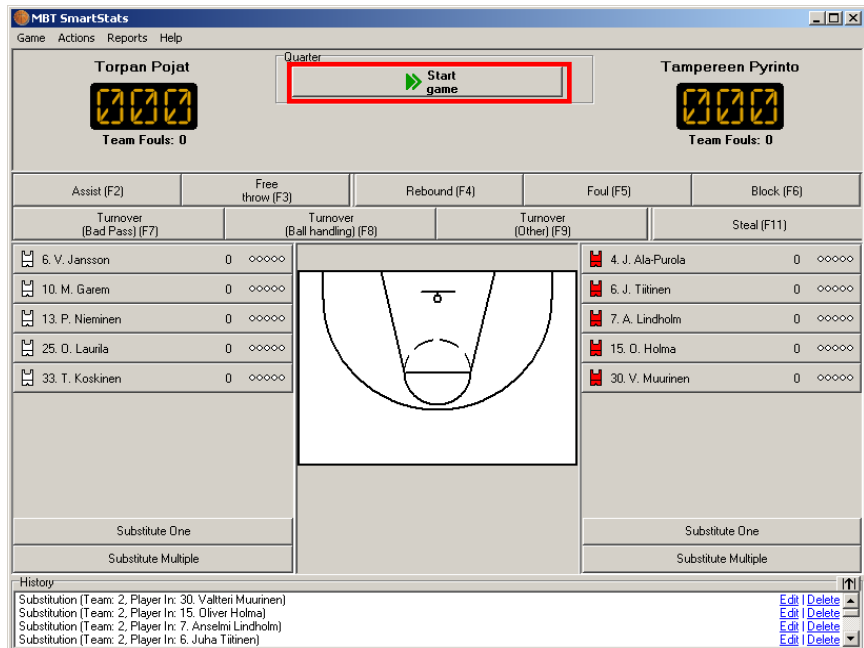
MBT SmartStats

Game Actions Reports Help

Torpan Pojat
000
Team Fouls: 0

Quarter
Start game

Tampereen Pyrinto
000
Team Fouls: 0

Assist (F2)
Free throw (F3)
Rebound (F4)
Foul (F5)
Block (F6)
Turnover (Bad Pass) (F7)
Turnover (Ball handling) (F8)
Turnover (Other) (F9)
Steal (F11)

6. V. Jansson 0 ○○○○○
10. M. Garem 0 ○○○○○
13. P. Nieminen 0 ○○○○○
25. O. Laurila 0 ○○○○○
33. T. Koskinen 0 ○○○○○

4. J. Ala-Purola 0 ○○○○○
6. J. Tiitinen 0 ○○○○○
7. A. Lindholm 0 ○○○○○
15. O. Holma 0 ○○○○○
30. V. Muurinen 0 ○○○○○

Substitute One
Substitute Multiple

Substitute One
Substitute Multiple

History
Substitution (Team: 2, Player In: 30. Valtteri Muurinen) Edit | Delete
Substitution (Team: 2, Player In: 15. Oliver Holma) Edit | Delete
Substitution (Team: 2, Player In: 7. Anselmi Lindholm) Edit | Delete
Substitution (Team: 2, Player In: 6. Juha Tiitinen) Edit | Delete